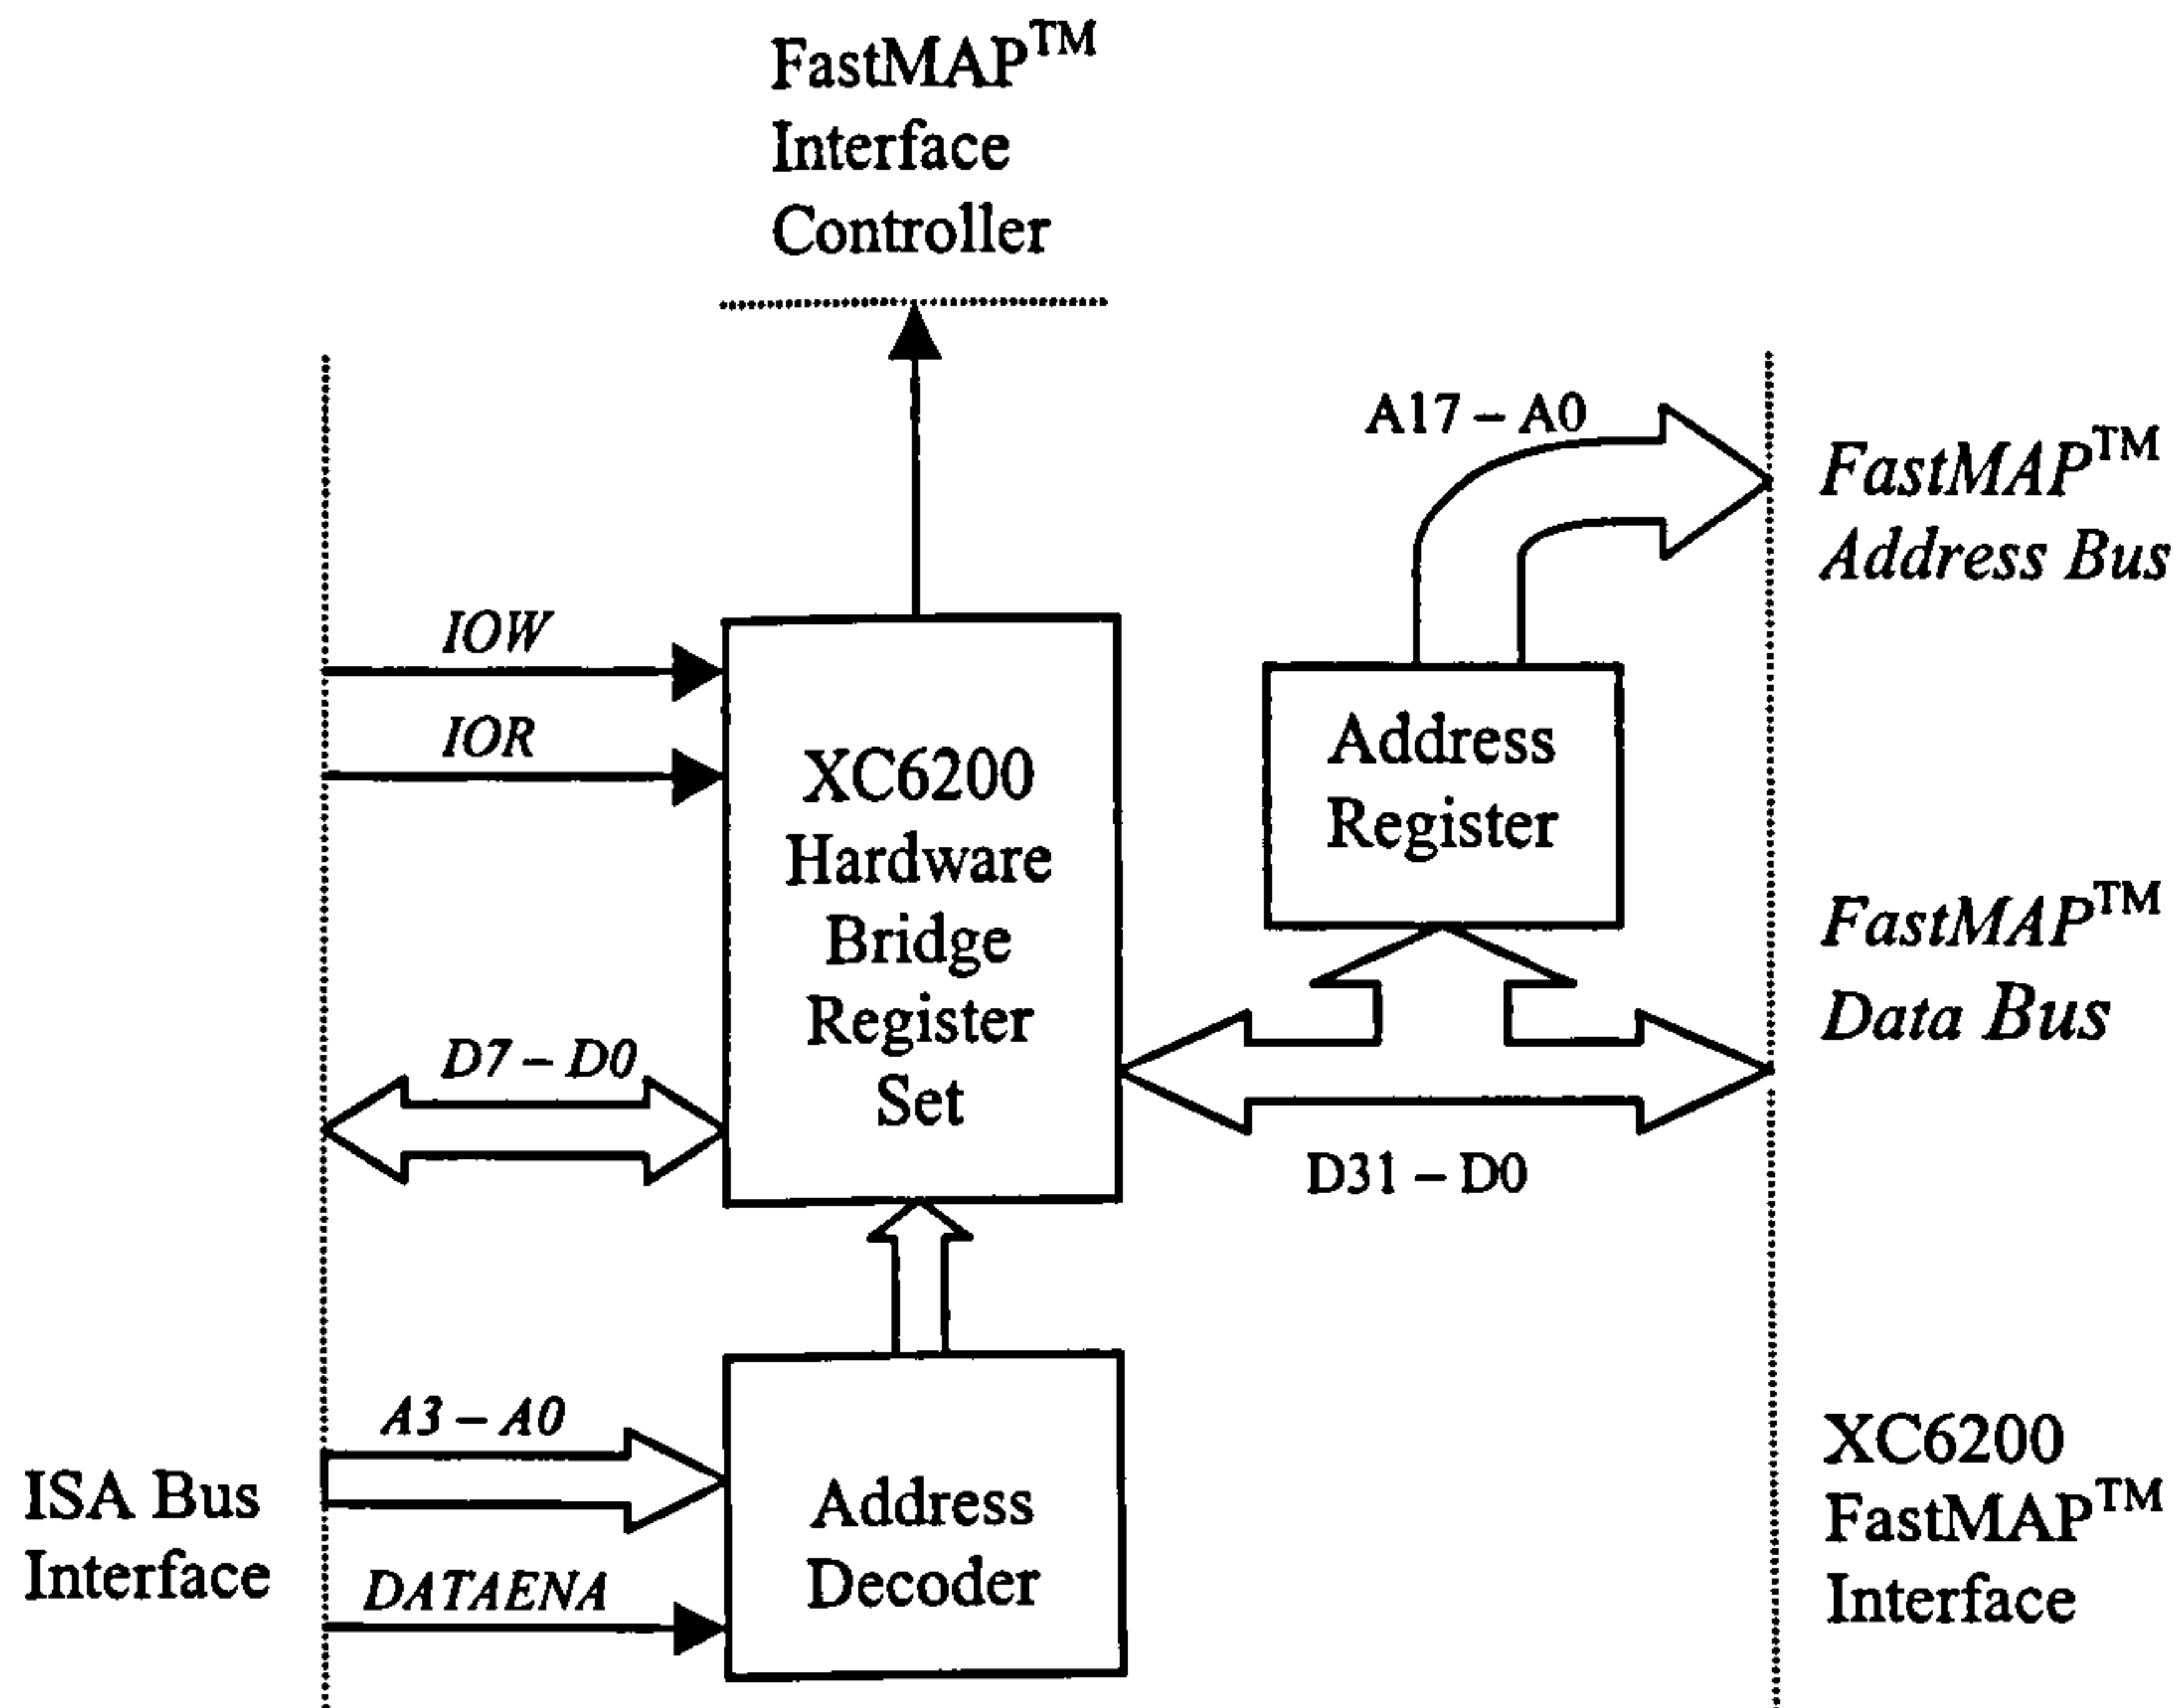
FastMAP$^{TM}$ Interface Controller

A17 – A0

FastMAP$^{TM}$ Address Bus

IOW

IOR

XC6200 Hardware Bridge Register Set

Address Register

FastMAP$^{TM}$ Data Bus

D7 – D0

D31 – D0

A3 – A0

ISA Bus Interface

DATAENA

Address Decoder

XC6200 FastMAP$^{TM}$ Interface